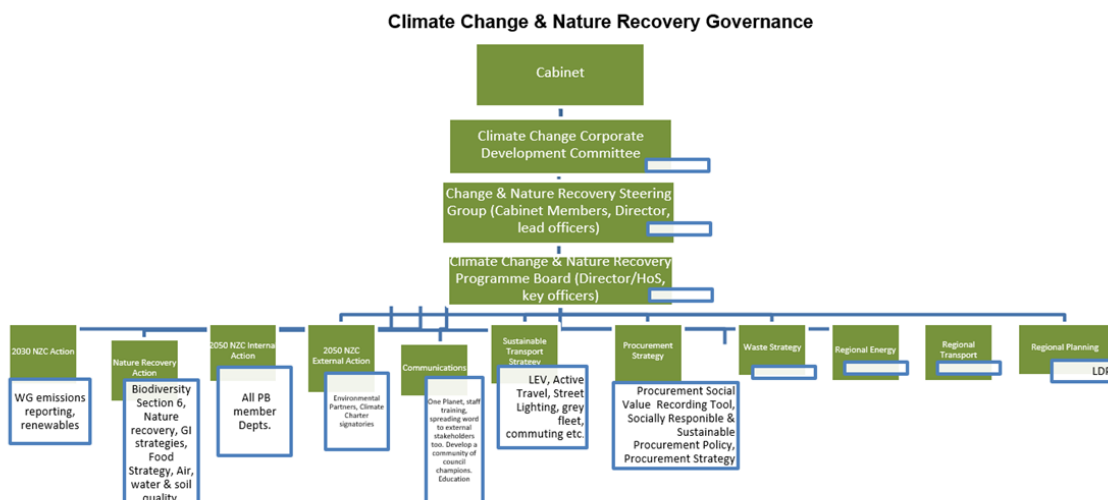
Climate Change & Nature Recovery Governance

Cabinet

Climate Change Corporate Development Committee

Change & Nature Recovery Steering Group (Cabinet Members, Director, lead officers)

Climate Change & Nature Recovery Programme Board (Director/HoS, key officers)

2030 NZC Action

WG emissions reporting, renewables

Nature Recovery Action

Biodiversity Section 6, Nature recovery, GI strategies, Food Strategy, Air, water & soil quality

2050 NZC Internal Action

All PB member Depts.

2050 NZC External Action

Environmental Partners, Climate Charter signatories

Communications

One Planet, staff training, spreading word to external stakeholders too. Develop a community of council champions. Education

Sustainable Transport Strategy

LEV, Active Travel, Street Lighting, grey fleet, commuting etc.

Procurement Strategy

Procurement Social Value Recording Tool, Socially Responible & Sustainable Procurement Policy, Procurement Strategy

Waste Strategy

Regional Energy

Regional Transport

Regional Planning

LDP